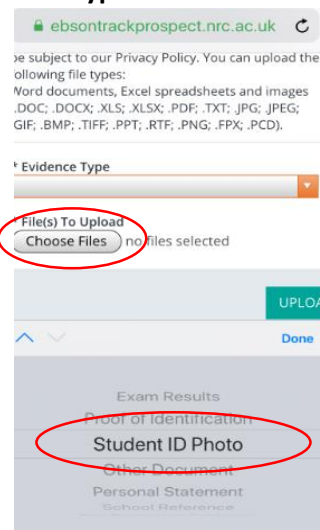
ebsontrackprospect.nrc.ac.uk

be subject to our Privacy Policy. You can upload the following file types:
Word documents, Excel spreadsheets and images (.DOC; .DOCX; .XLS; .XLSX; .PDF; .TXT; .JPG; .JPEG; .GIF; .BMP; .TIFF; .PPT; .RTF; .PNG; .FPX; .PCD).

* Evidence Type

* File(s) To Upload
Choose Files no files selected

UPLOA

Done

Exam Results
Proof of Identification
Student ID Photo
Other Document
Personal Statement
School Reference